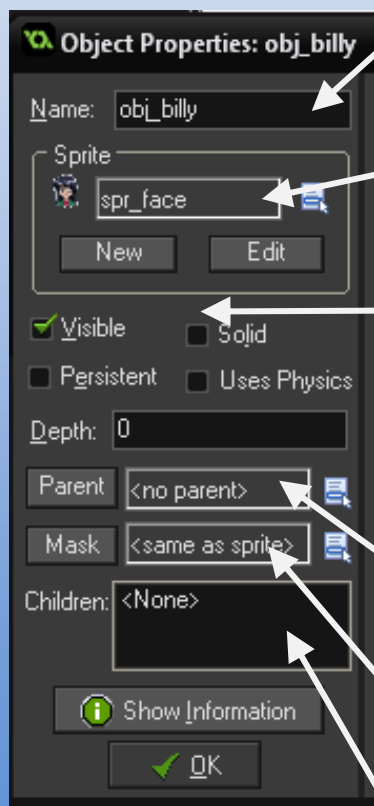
Object Properties: obj_billy

Name: obj_billy

Sprite

spr_face

New Edit

Visible Solid

Persistent Uses Physics

Depth: 0

Parent <no parent>

Mask <same as sprite>

Children: <None>

Show Information

OK